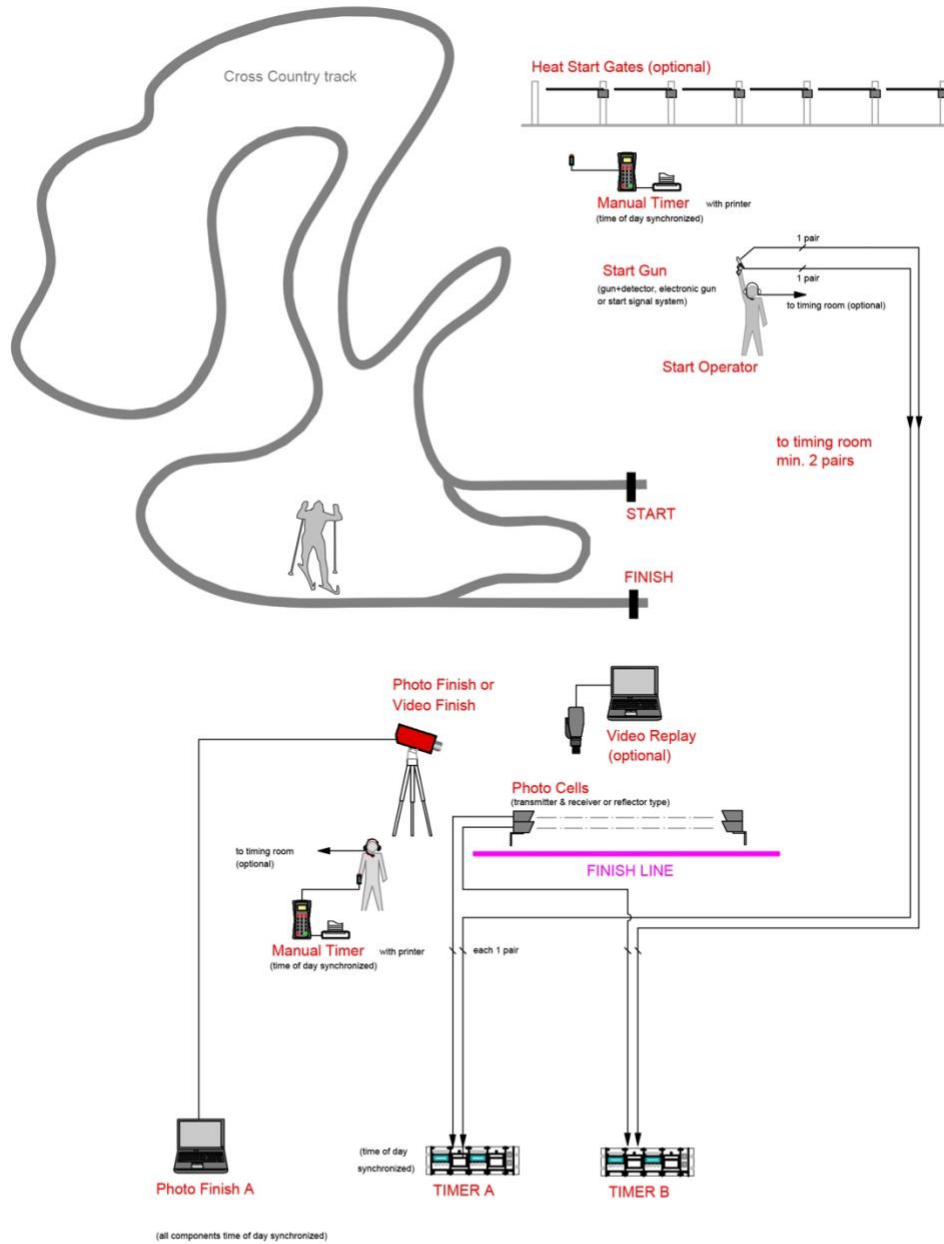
Cross Country track

Heat Start Gates (optional)

Manual Timer with printer
(time of day synchronized)

1 pair
1 pair

Start Gun
(gun+detector, electronic gun or start signal system)

to timing room (optional)

Start Operator

to timing room
min. 2 pairs

START

FINISH

Photo Finish or
Video Finish

Video Replay
(optional)

Photo Cells
(transmitter & receiver or reflector type)

to timing room
(optional)

FINISH LINE

Manual Timer with printer
(time of day synchronized)

each 1 pair

(time of day synchronized)

Photo Finish A

TIMER A

TIMER B

(all components time of day synchronized)